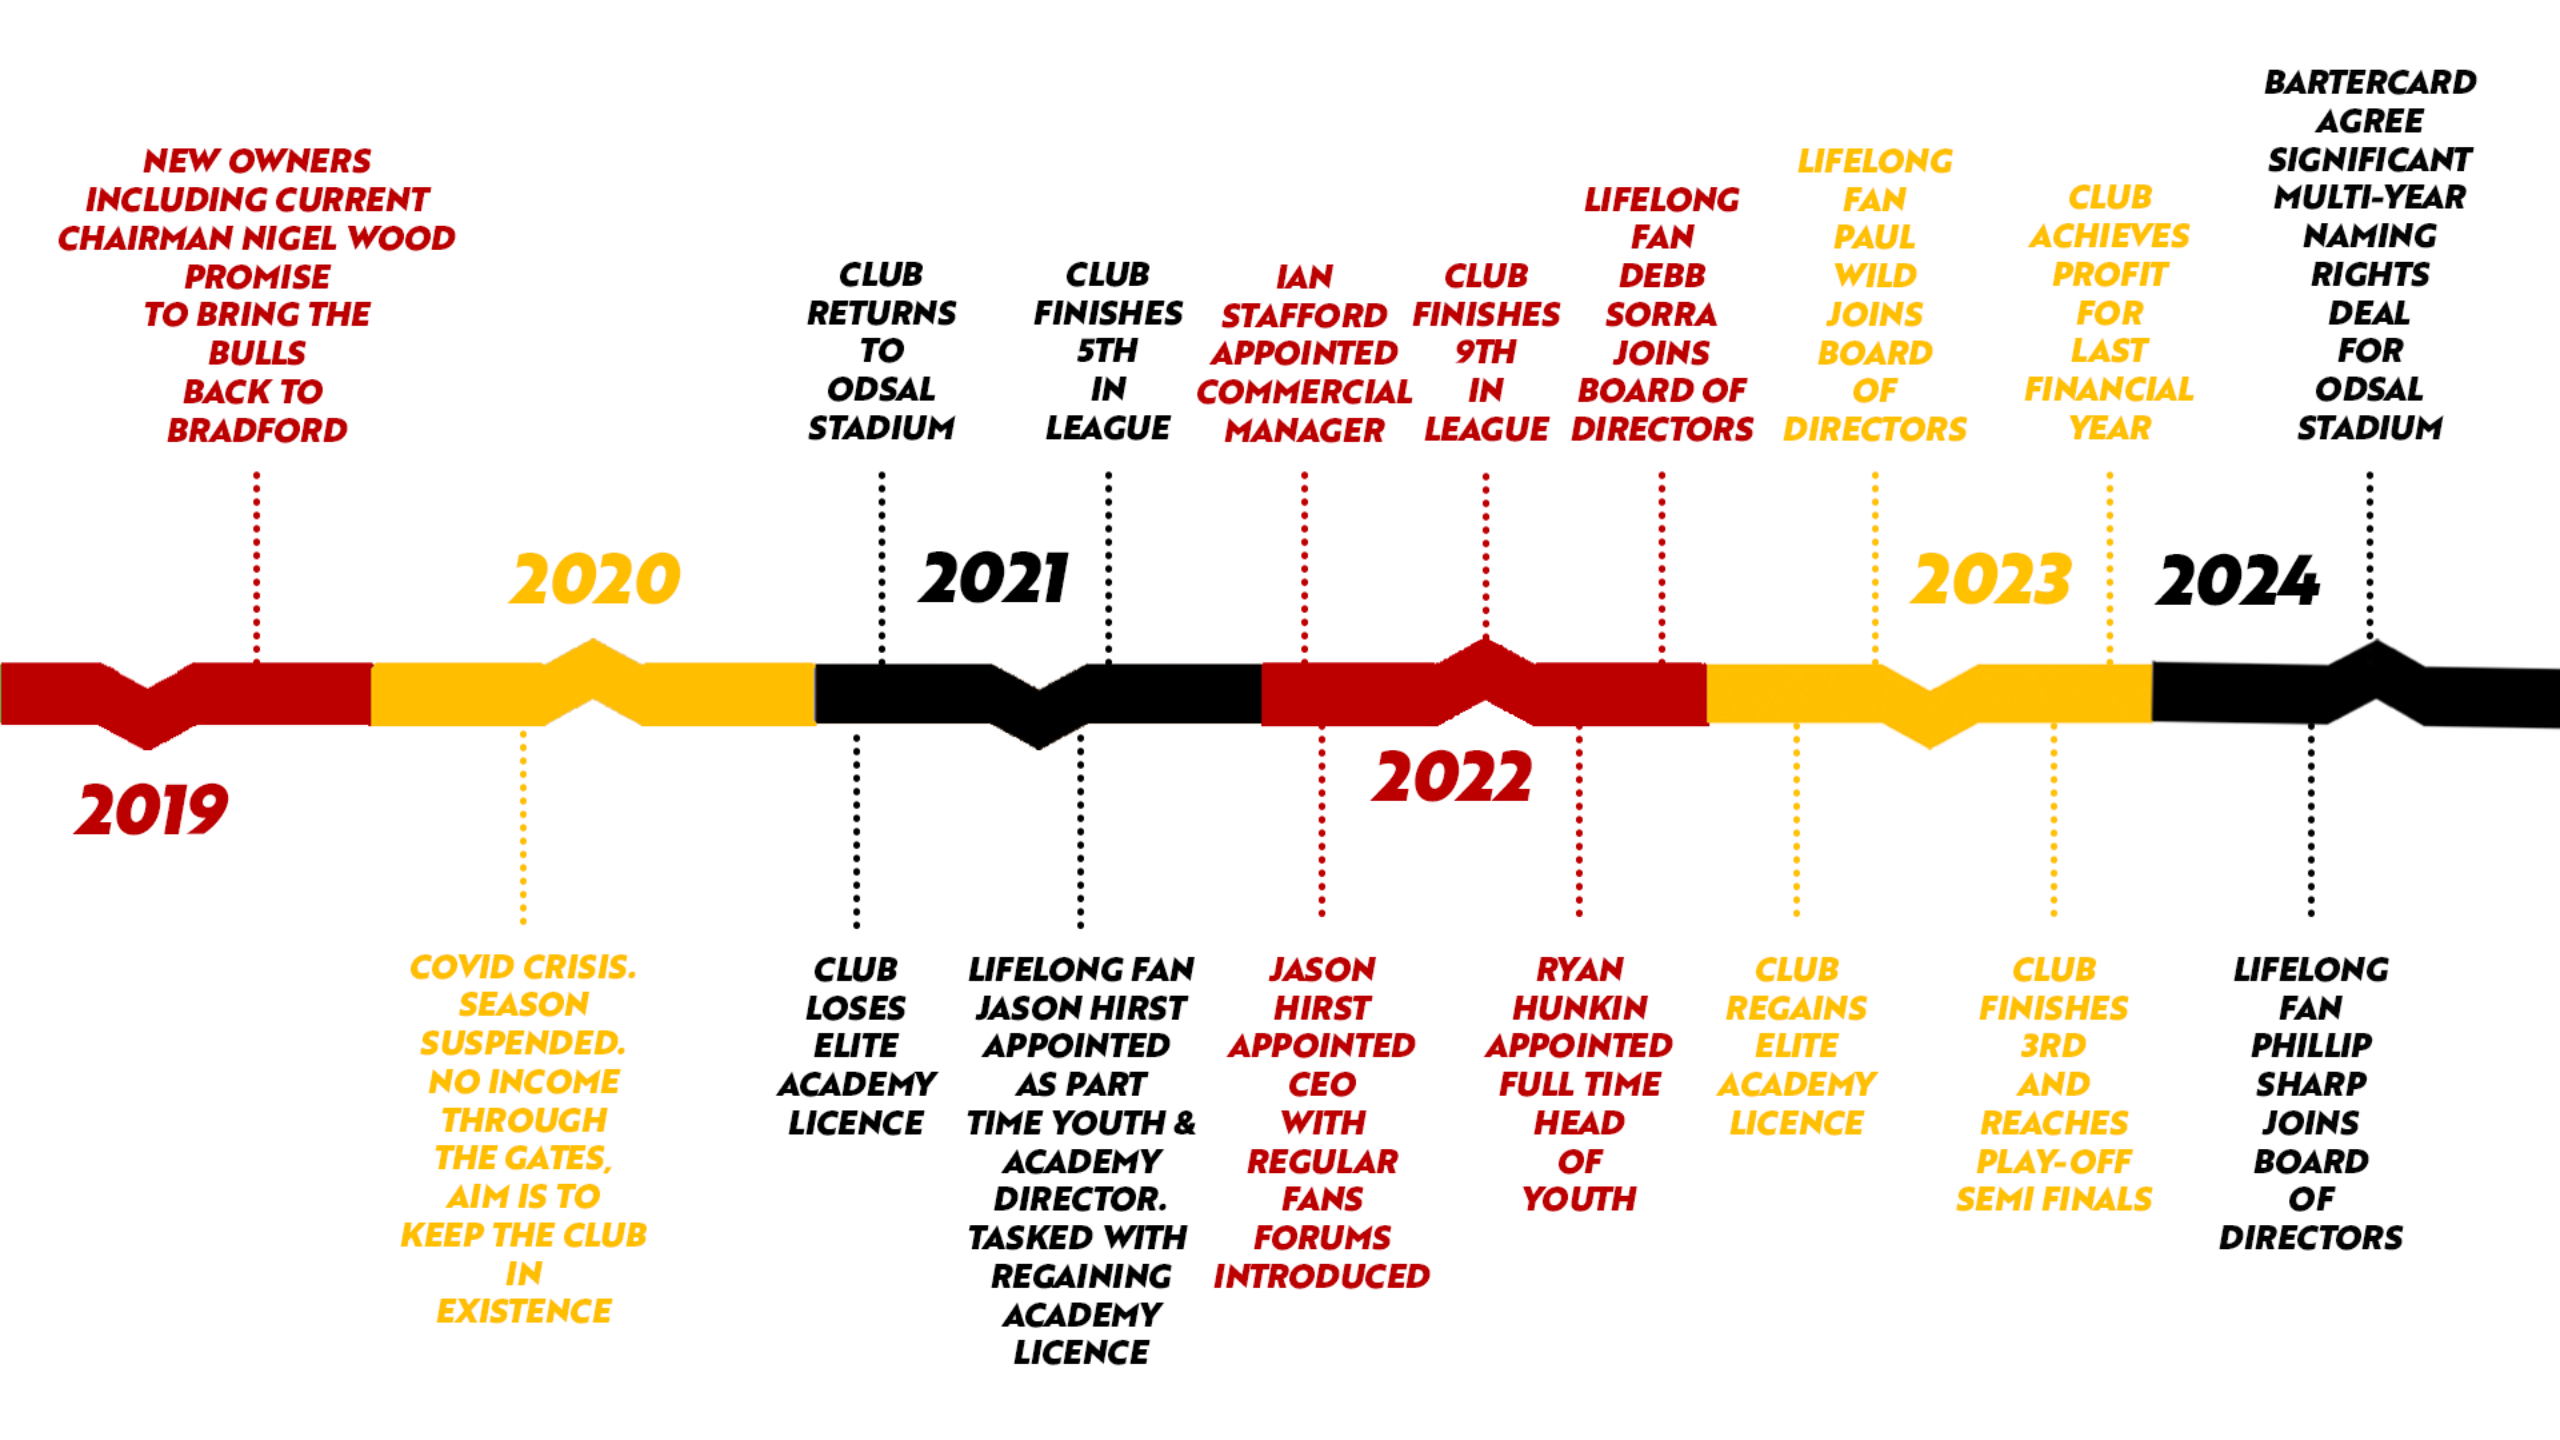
NEW OWNERS INCLUDING CURRENT CHAIRMAN NIGEL WOOD PROMISE TO BRING THE BULLS BACK TO BRADFORD

2019

2020

COVID CRISIS. SEASON SUSPENDED. NO INCOME THROUGH THE GATES, AIM IS TO KEEP THE CLUB IN EXISTENCE

CLUB RETURNS TO ODSAL STADIUM

CLUB LOSES ELITE ACADEMY LICENCE

2021

CLUB FINISHES 5TH IN LEAGUE

LIFELONG FAN JASON HIRST APPOINTED AS PART TIME YOUTH & ACADEMY DIRECTOR. TASKED WITH REGAINING ACADEMY LICENCE

IAN STAFFORD APPOINTED COMMERCIAL MANAGER

JASON HIRST APPOINTED CEO WITH REGULAR FANS FORUMS INTRODUCED

2022

CLUB FINISHES 9TH IN LEAGUE

LIFELONG FAN DEBB SORRA JOINS BOARD OF DIRECTORS

RYAN HUNKIN APPOINTED FULL TIME HEAD OF YOUTH

LIFELONG FAN PAUL WILD JOINS BOARD OF DIRECTORS

CLUB REGAINS ELITE ACADEMY LICENCE

2023

CLUB ACHIEVES PROFIT FOR LAST FINANCIAL YEAR

CLUB FINISHES 3RD AND REACHES PLAY-OFF SEMI FINALS

2024

BARTERCARD AGREE SIGNIFICANT MULTI-YEAR NAMING RIGHTS DEAL FOR ODSAL STADIUM

LIFELONG FAN PHILLIP SHARP JOINS BOARD OF DIRECTORS